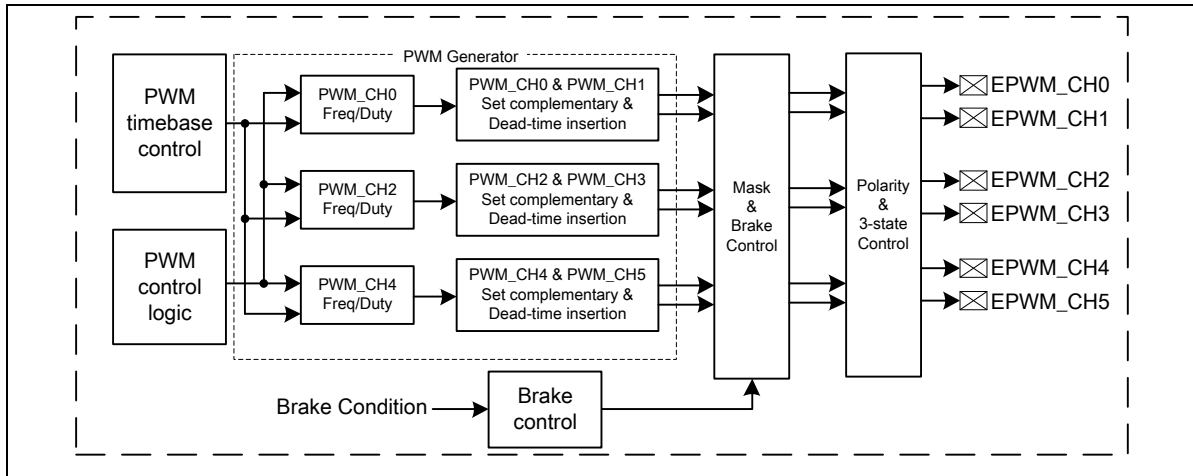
PWM Generator

PWM timebase control

PWM control logic

PWM_CH0 Freq/Duty

PWM_CH2 Freq/Duty

PWM_CH4 Freq/Duty

PWM_CH0 & PWM_CH1 Set complementary & Dead-time insertion

PWM_CH2 & PWM_CH3 Set complementary & Dead-time insertion

PWM_CH4 & PWM_CH5 Set complementary & Dead-time insertion

Mask & Brake Control

Polarity & 3-state Control

EPWM_CH0
EPWM_CH1
EPWM_CH2
EPWM_CH3
EPWM_CH4
EPWM_CH5

Brake Condition

Brake control